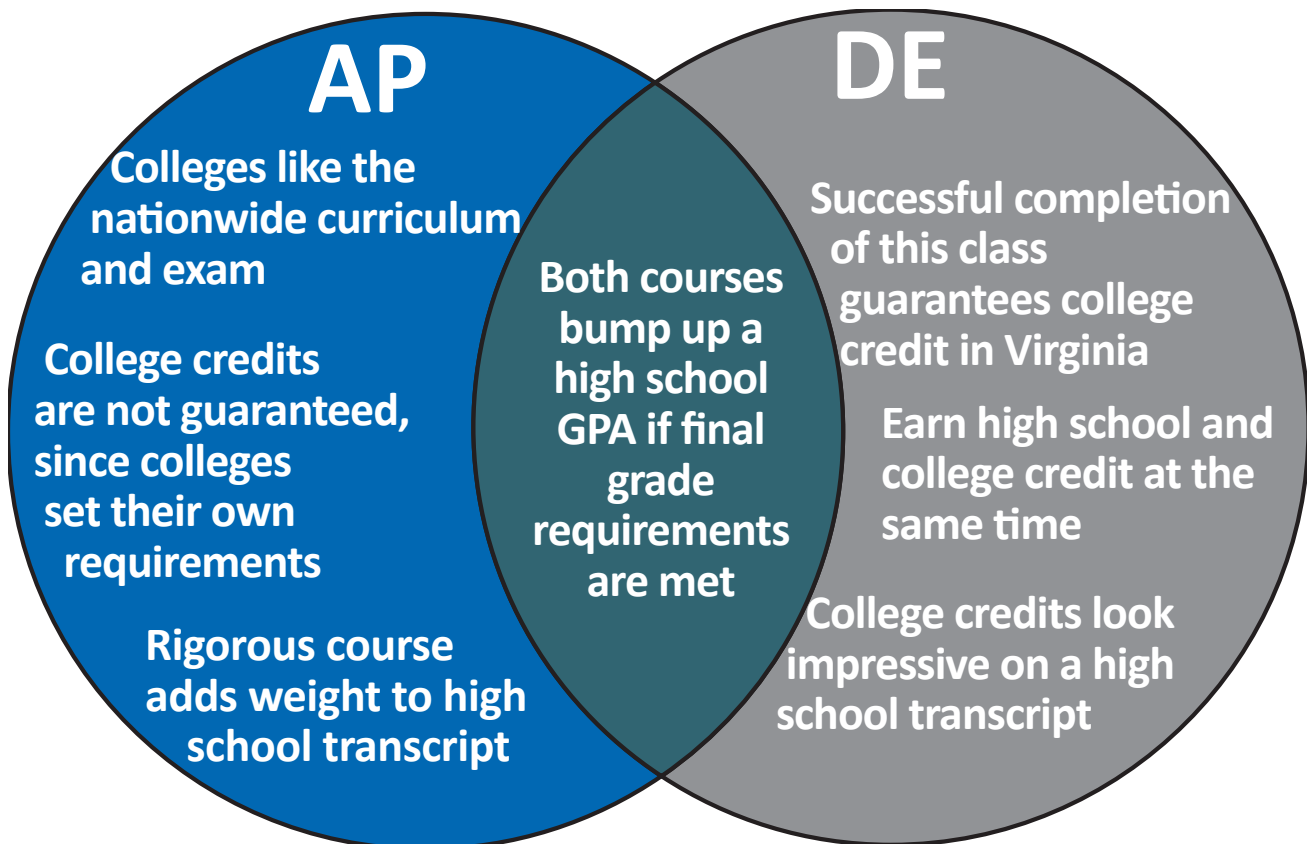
AP

Colleges like the nationwide curriculum and exam

College credits are not guaranteed, since colleges set their own requirements

Rigorous course adds weight to high school transcript

Both courses bump up a high school GPA if final grade requirements are met

DE

Successful completion of this class guarantees college credit in Virginia

Earn high school and college credit at the same time

College credits look impressive on a high school transcript